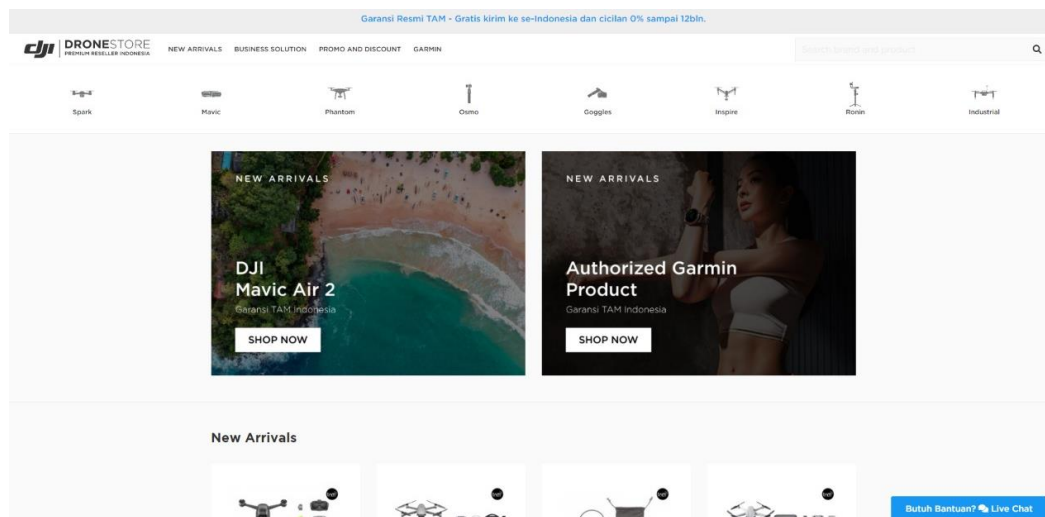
Garansi Resmi TAM - Gratis kirim ke se-Indonesia dan cicilan 0% sampai 12bln.

dji | DRONESTORE PREMIUM RESELLER INDONESIA

NEW ARRIVALS BUSINESS SOLUTION PROMO AND DISCOUNT GARMIN

Search brand and product

Spark Mavic Phantom Osmo Goggles Inspire Ronin Industrial

NEW ARRIVALS

DJI Mavic Air 2

Garansi TAM Indonesia

SHOP NOW

NEW ARRIVALS

Authorized Garmin Product

Garansi TAM Indonesia

SHOP NOW

New Arrivals

Butuh Bantuan? Live Chat